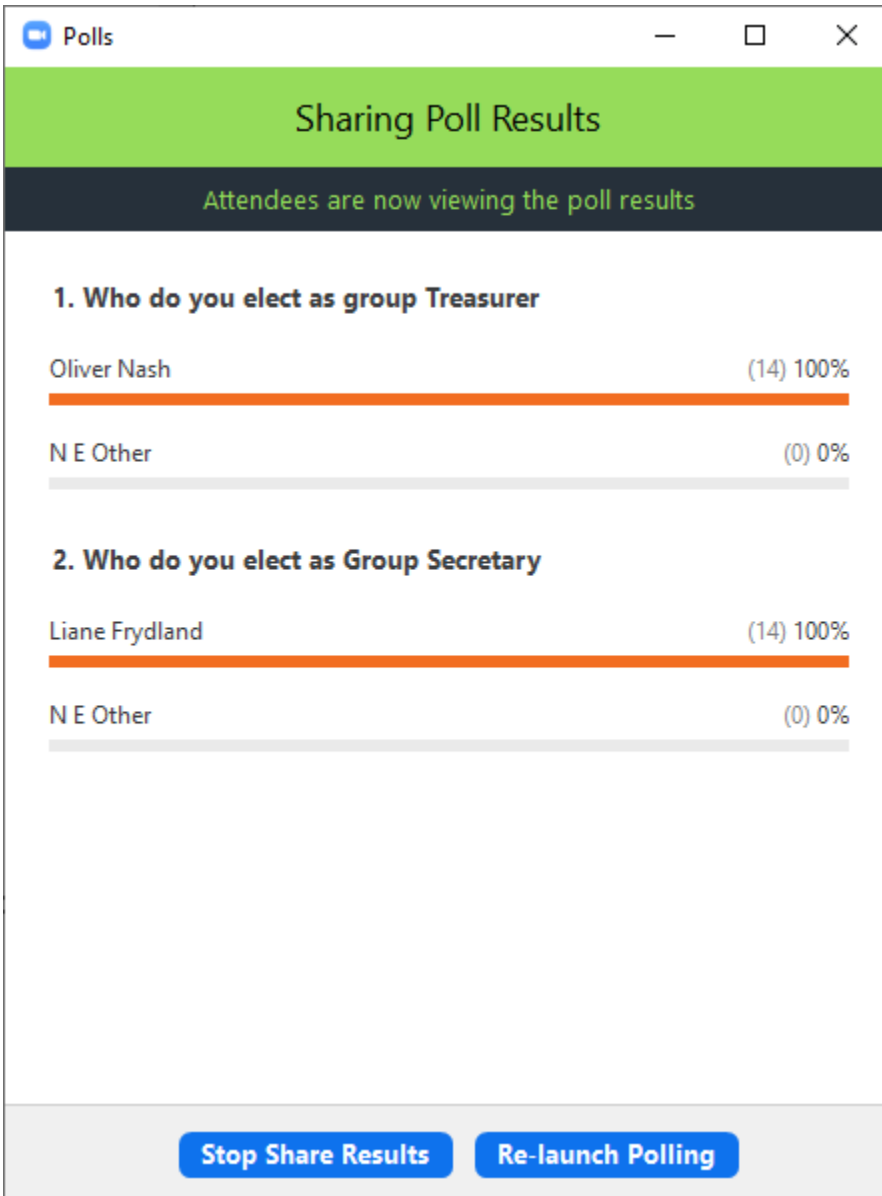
Polls

Sharing Poll Results

Attendees are now viewing the poll results

1. Who do you elect as group Treasurer

Oliver Nash (14) 100%

N E Other (0) 0%

2. Who do you elect as Group Secretary

Liane Frydland (14) 100%

N E Other (0) 0%

Stop Share Results

Re-launch Polling